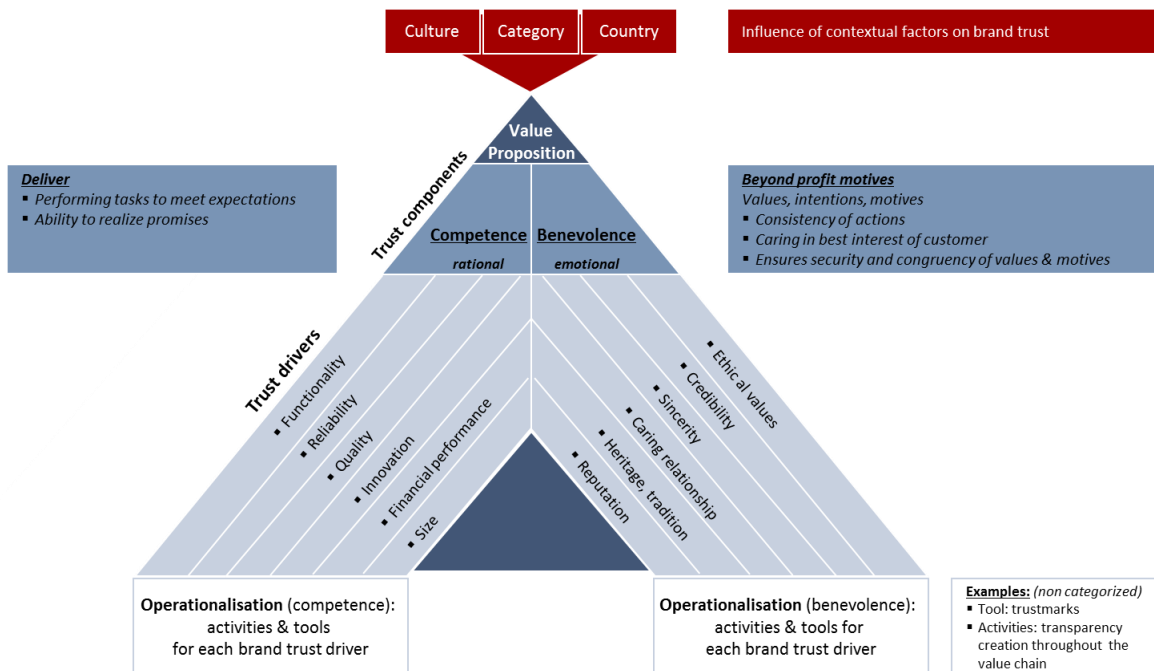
Culture
Category
Country

Influence of contextual factors on brand trust

Value Proposition

Trust components

Deliver
- Performing tasks to meet expectations
- Ability to realize promises

Competence
rational

Benevolence
emotional

Beyond profit motives
Values, intentions, motives
- Consistency of actions
- Caring in best interest of customer
- Ensures security and congruency of values & motives

Trust drivers

- Functionality
- Reliability
- Quality
- Innovation
- Financial performance
- Size

- Ethic al values
- Credibility
- Sincerity
- Caring relationship
- Heritage, tradition
- Reputation

Operationalisation (competence): activities & tools for each brand trust driver

Operationalisation (benevolence): activities & tools for each brand trust driver

Examples: (non categorized)
- Tool: trustmarks
- Activities: transparency creation throughout the value chain